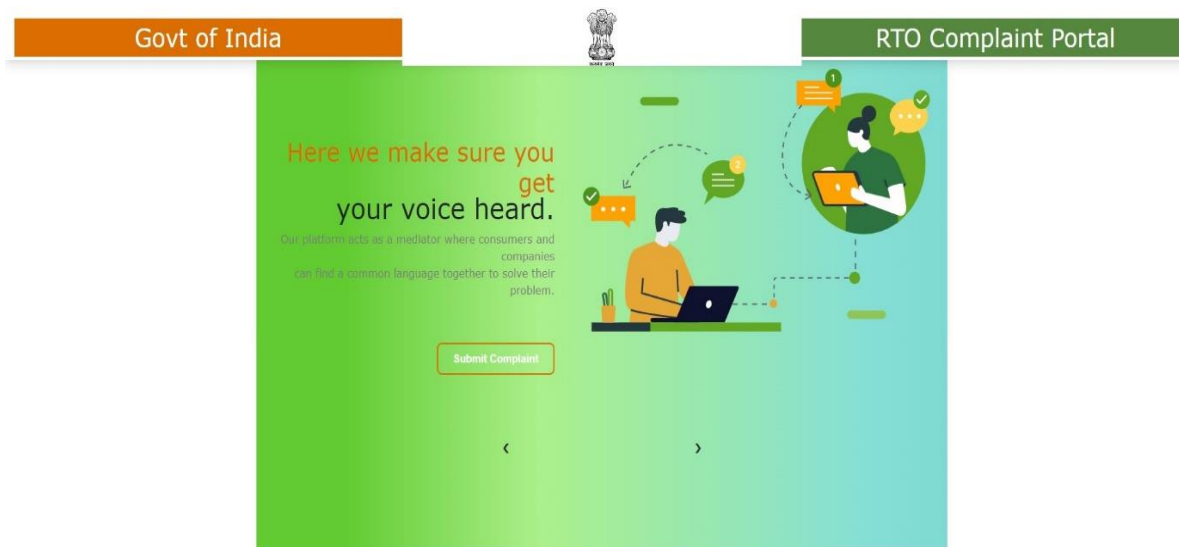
Govt of India

RTO Complaint Portal

Here we make sure you get
your voice heard.

Our platform acts as a mediator where consumers and companies can find a common language together to solve their problem.

Submit Complaint

1

2

‹

›